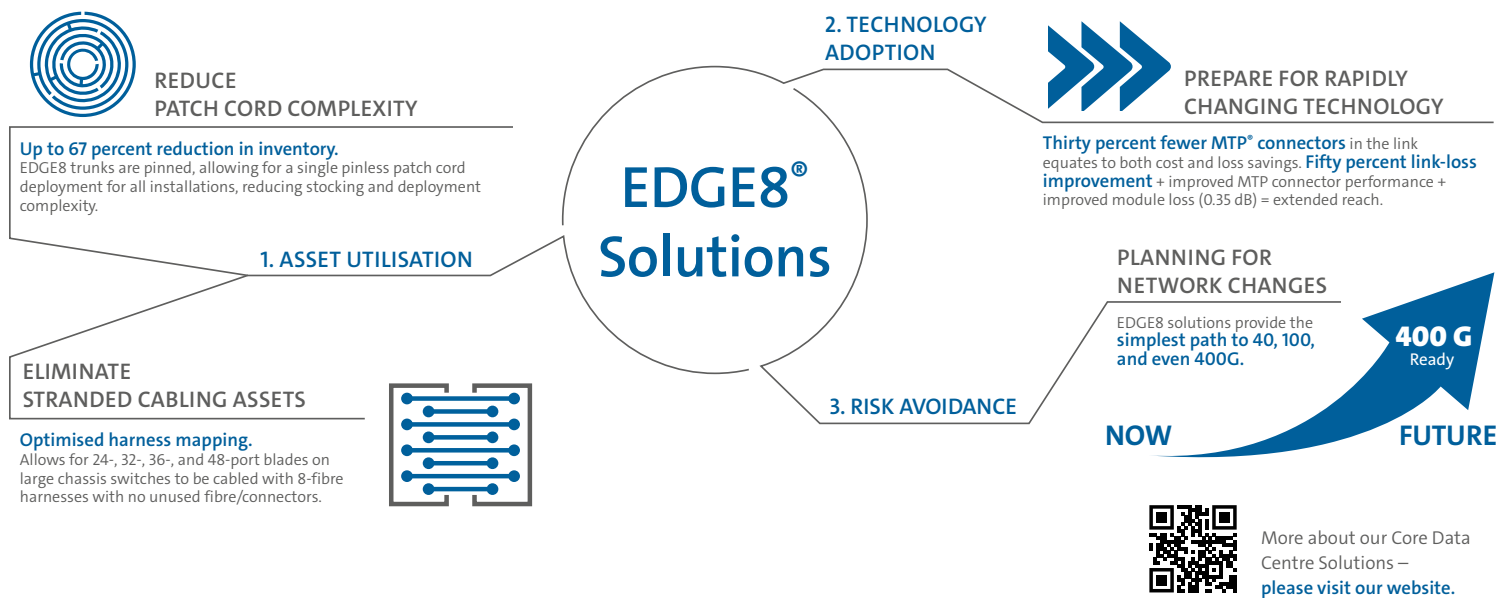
REDUCE
PATCH CORD COMPLEXITY

Up to 67 percent reduction in inventory.
EDGE8 trunks are pinned, allowing for a single pinless patch cord deployment for all installations, reducing stocking and deployment complexity.

1. ASSET UTILISATION

ELIMINATE
STRANDED CABLING ASSETS

Optimised harness mapping.
Allows for 24-, 32-, 36-, and 48-port blades on large chassis switches to be cabled with 8-fibre harnesses with no unused fibre/connectors.

EDGE8®
Solutions

2. TECHNOLOGY
ADOPTION

PREPARE FOR RAPIDLY
CHANGING TECHNOLOGY

Thirty percent fewer MTP® connectors in the link equates to both cost and loss savings. Fifty percent link-loss improvement + improved MTP connector performance + improved module loss (0.35 dB) = extended reach.

PLANNING FOR
NETWORK CHANGES

EDGE8 solutions provide the simplest path to 40, 100, and even 400G.

3. RISK AVOIDANCE

400 G
Ready

NOW

FUTURE

More about our Core Data Centre Solutions – please visit our website.